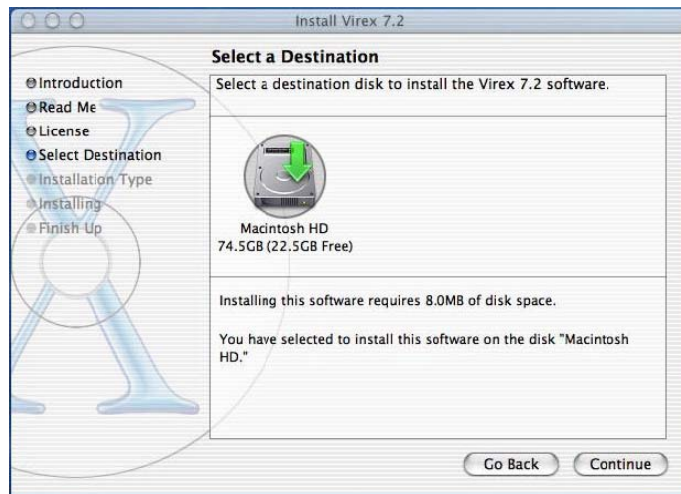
Install Virex 7.2

Select a Destination

Introduction
Read Me
License
Select Destination
Installation Type
Installing
Finish Up

Select a destination disk to install the Virex 7.2 software.

Macintosh HD
74.5GB (22.5GB Free)

Installing this software requires 8.0MB of disk space.

You have selected to install this software on the disk "Macintosh HD."

Go Back
Continue